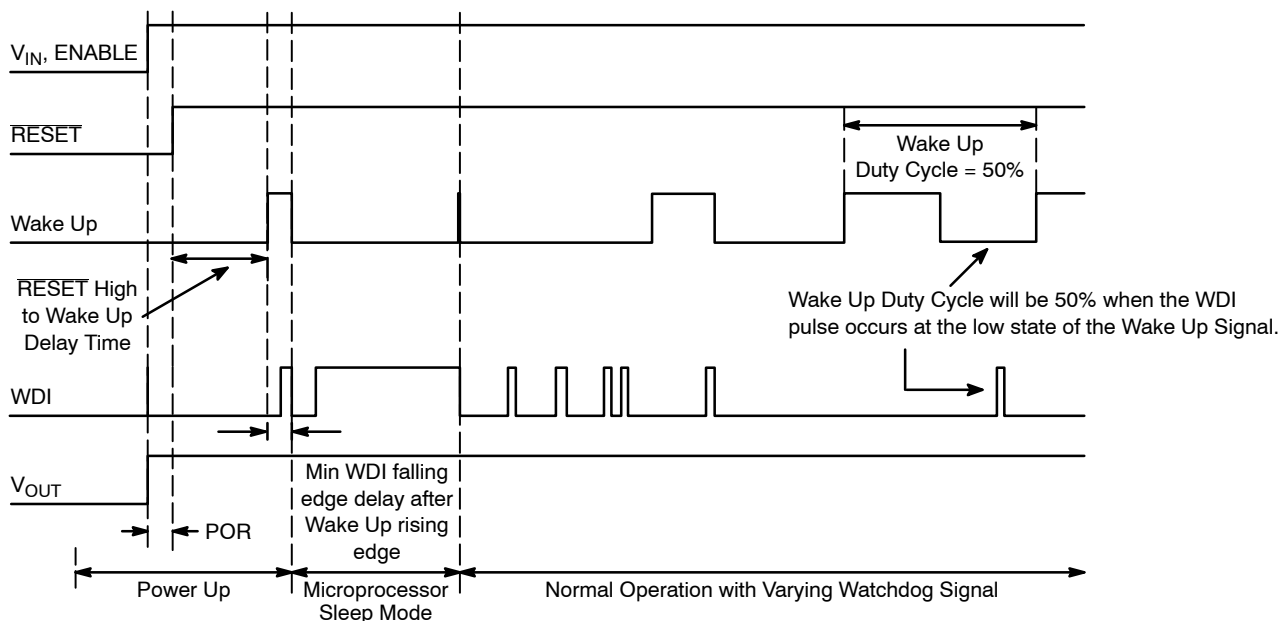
$V_{IN}$, ENABLE

$\overline{RESET}$

Wake Up

Wake Up Duty Cycle = 50%

$\overline{RESET}$ High to Wake Up Delay Time

Wake Up Duty Cycle will be 50% when the WDI pulse occurs at the low state of the Wake Up Signal.

WDI

$V_{OUT}$

Min WDI falling edge delay after Wake Up rising edge

POR

Power Up

Microprocessor Sleep Mode

Normal Operation with Varying Watchdog Signal